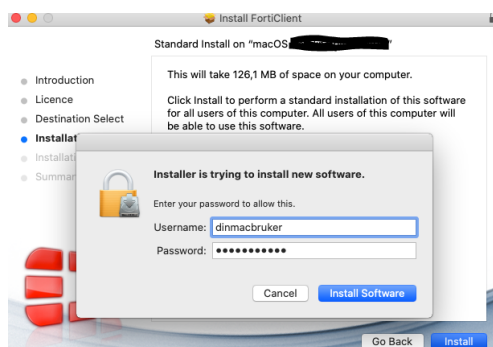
Install FortiClient

Standard Install on "macOS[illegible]"

Introduction
Licence
Destination Select
Installat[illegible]
Installati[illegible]
Summar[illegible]

This will take 126,1 MB of space on your computer.

Click Install to perform a standard installation of this software for all users of this computer. All users of this computer will be able to use this software.

Installer is trying to install new software.

Enter your password to allow this.

Username: dinmacbruker
Password: ●●●●●●●●●●●

Cancel
Install Software

Go Back
Install